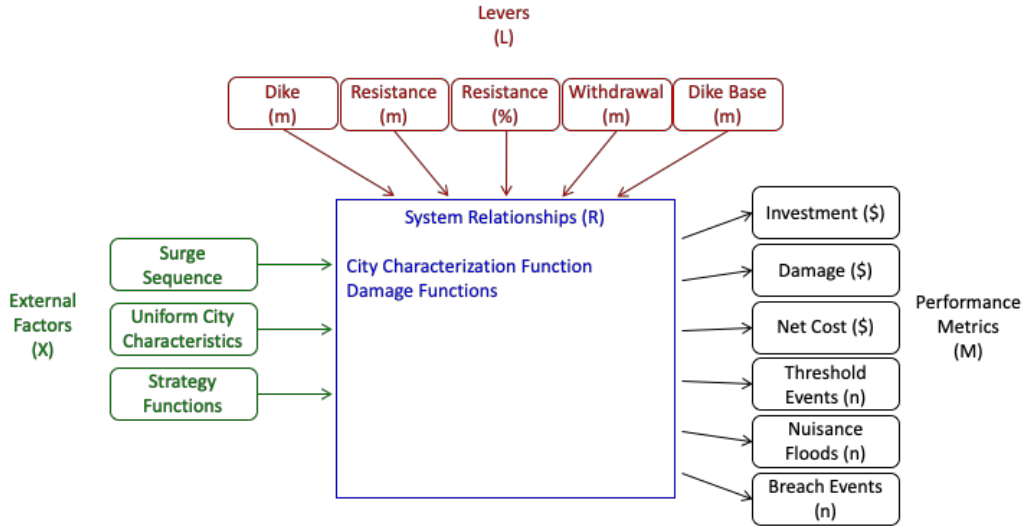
Levers
(L)

Dike
(m)

Resistance
(m)

Resistance
(%)

Withdrawal
(m)

Dike Base
(m)

External
Factors
(X)

Surge
Sequence

Uniform City
Characteristics

Strategy
Functions

System Relationships (R)

City Characterization Function
Damage Functions

Investment ($)

Damage ($)

Net Cost ($)

Threshold
Events (n)

Nuisance
Floods (n)

Breach Events
(n)

Performance
Metrics
(M)